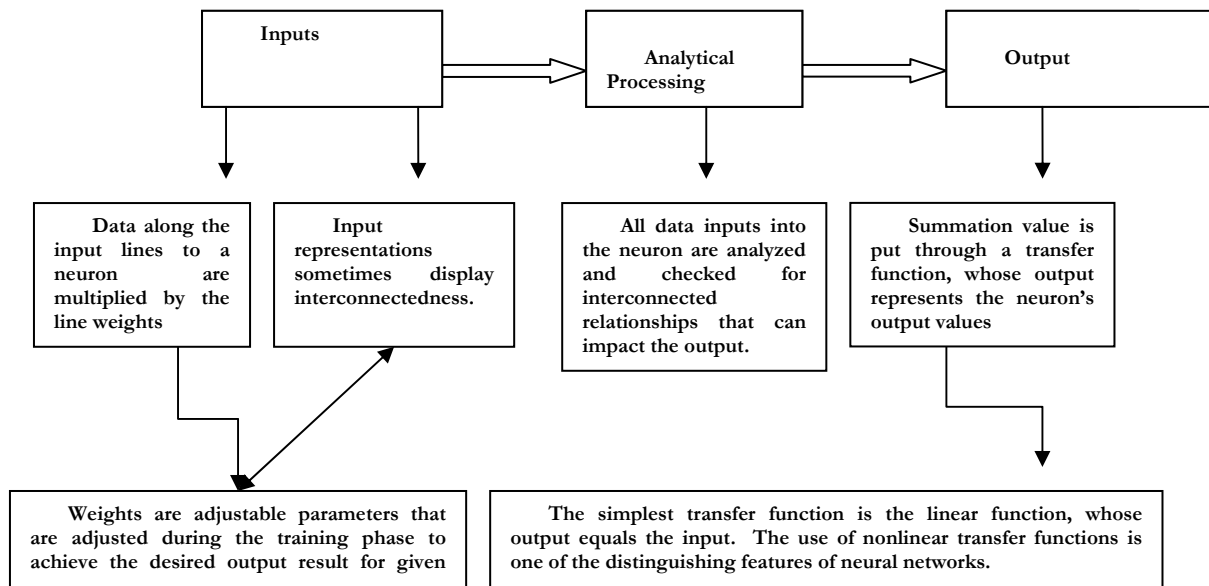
Inputs

Analytical Processing

Output

Data along the input lines to a neuron are multiplied by the line weights

Input representations sometimes display interconnectedness.

All data inputs into the neuron are analyzed and checked for interconnected relationships that can impact the output.

Summation value is put through a transfer function, whose output represents the neuron's output values

Weights are adjustable parameters that are adjusted during the training phase to achieve the desired output result for given

The simplest transfer function is the linear function, whose output equals the input. The use of nonlinear transfer functions is one of the distinguishing features of neural networks.